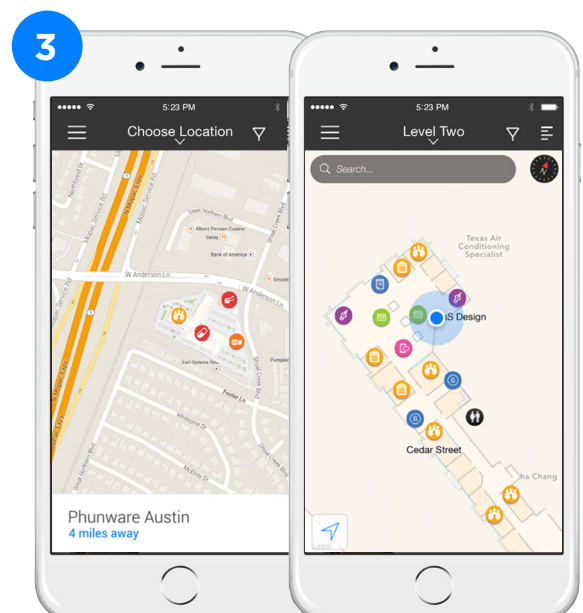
3

5:23 PM

Choose Location

Great Northern Blvd
Alborz Persian Cuisine
Satay
Bank of America
W Anderson Ln
W Anderson Ln
Einstein
Exit Options Reso
Pumpkin
Foster Ln
Shoal Creek Blvd
Whitestone Dr
McElroy Dr
N Mopac Expy
Mopac Service Rd
Great Northern Blvd

Phunware Austin
4 miles away

5:23 PM

Level Two

Search...

Texas Air Conditioning Specialist

S Design

Cedar Street

ha Chang